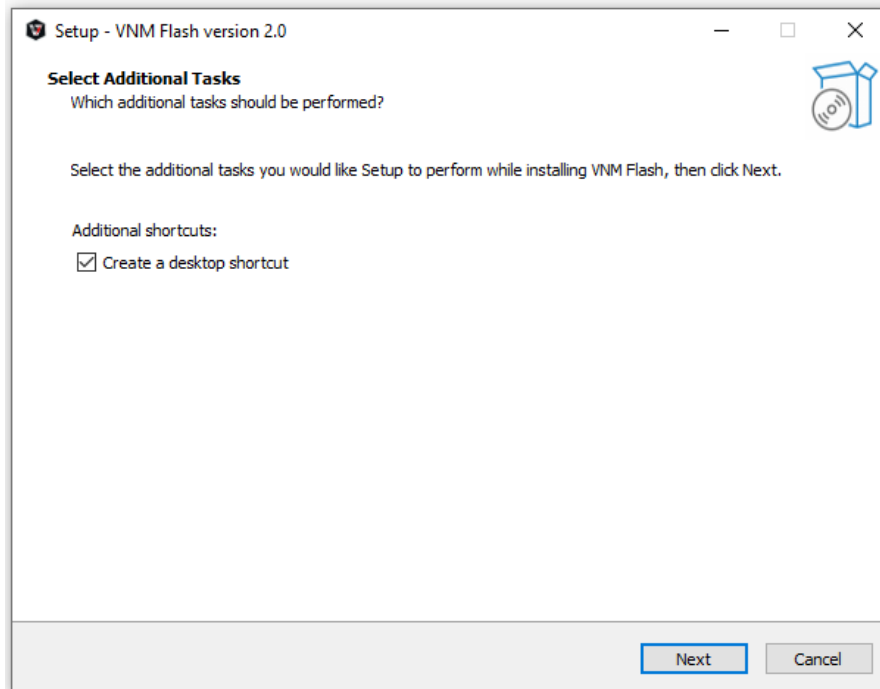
Setup - VNM Flash version 2.0

Select Additional Tasks
Which additional tasks should be performed?

Select the additional tasks you would like Setup to perform while installing VNM Flash, then click Next.

Additional shortcuts:
Create a desktop shortcut

Next
Cancel